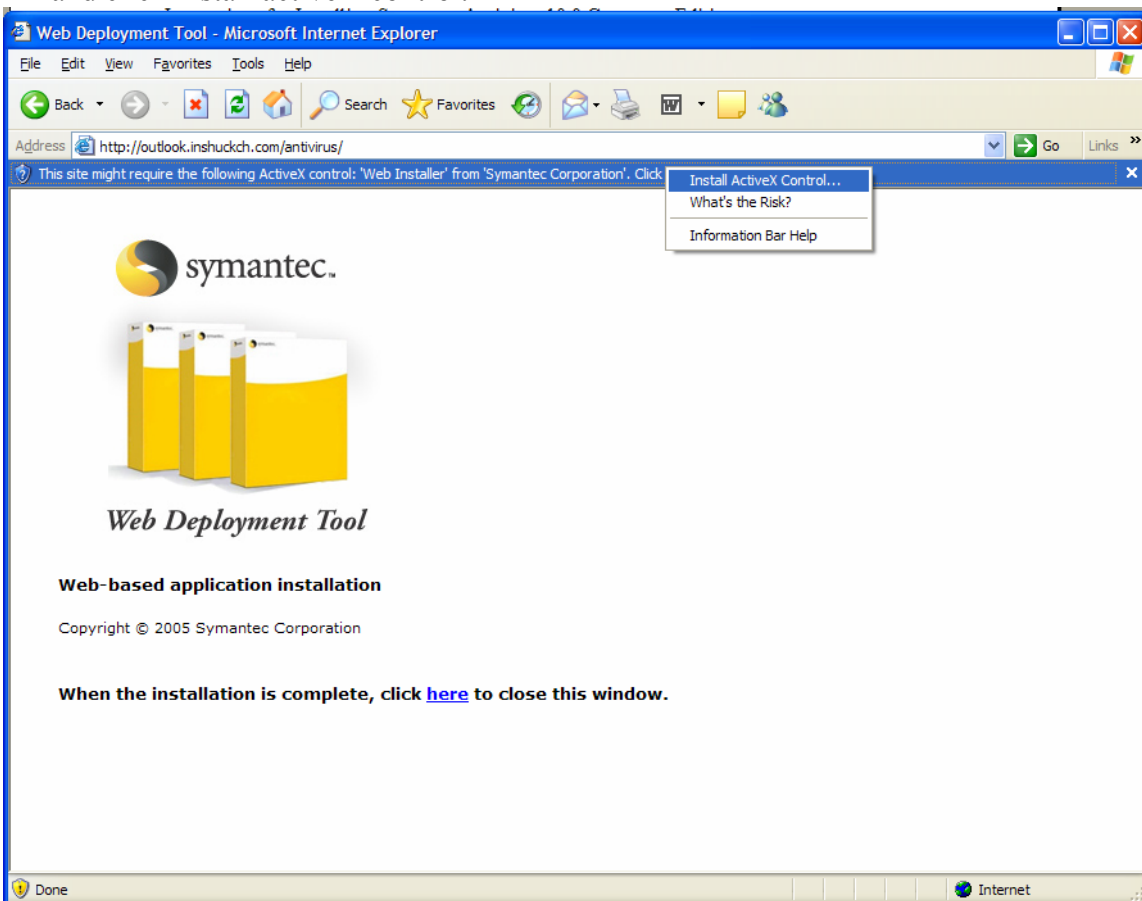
Web Deployment Tool - Microsoft Internet Explorer

File Edit View Favorites Tools Help

Back Search Favorites

Address http://outlook.inshuckch.com/antivirus/ Go Links

This site might require the following ActiveX control: 'Web Installer' from 'Symantec Corporation'. Click

Install ActiveX Control...
What's the Risk?
Information Bar Help

symantec.

Web Deployment Tool

Web-based application installation

Copyright © 2005 Symantec Corporation

When the installation is complete, click here to close this window.

Done

Internet